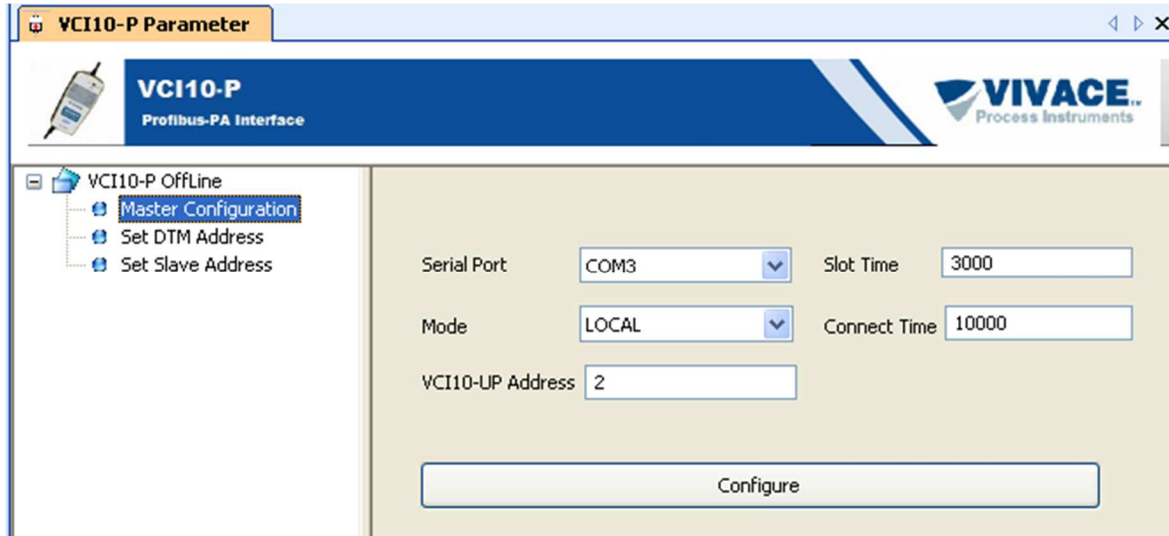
VCI10-P Parameter

VCI10-P
Profibus-PA Interface

VIVACE™
Process Instruments

VCI10-P OffLine
Master Configuration
Set DTM Address
Set Slave Address

Serial Port COM3
Slot Time 3000
Mode LOCAL
Connect Time 10000
VCI10-UP Address 2

Configure